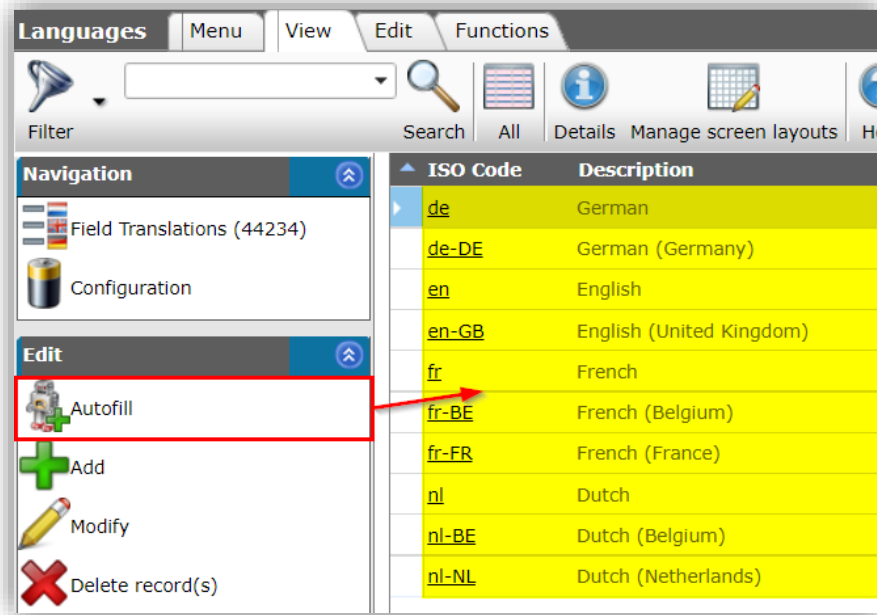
Languages | Menu | View | Edit | Functions

Filter

Search | All | Details | Manage screen layouts | H

Navigation

Field Translations (44234)

Configuration

Edit

Autofill

Add

Modify

Delete record(s)

| ISO Code | Description |
|---|---|
| de | German |
| de-DE | German (Germany) |
| en | English |
| en-GB | English (United Kingdom) |
| fr | French |
| fr-BE | French (Belgium) |
| fr-FR | French (France) |
| nl | Dutch |
| nl-BE | Dutch (Belgium) |
| nl-NL | Dutch (Netherlands) |